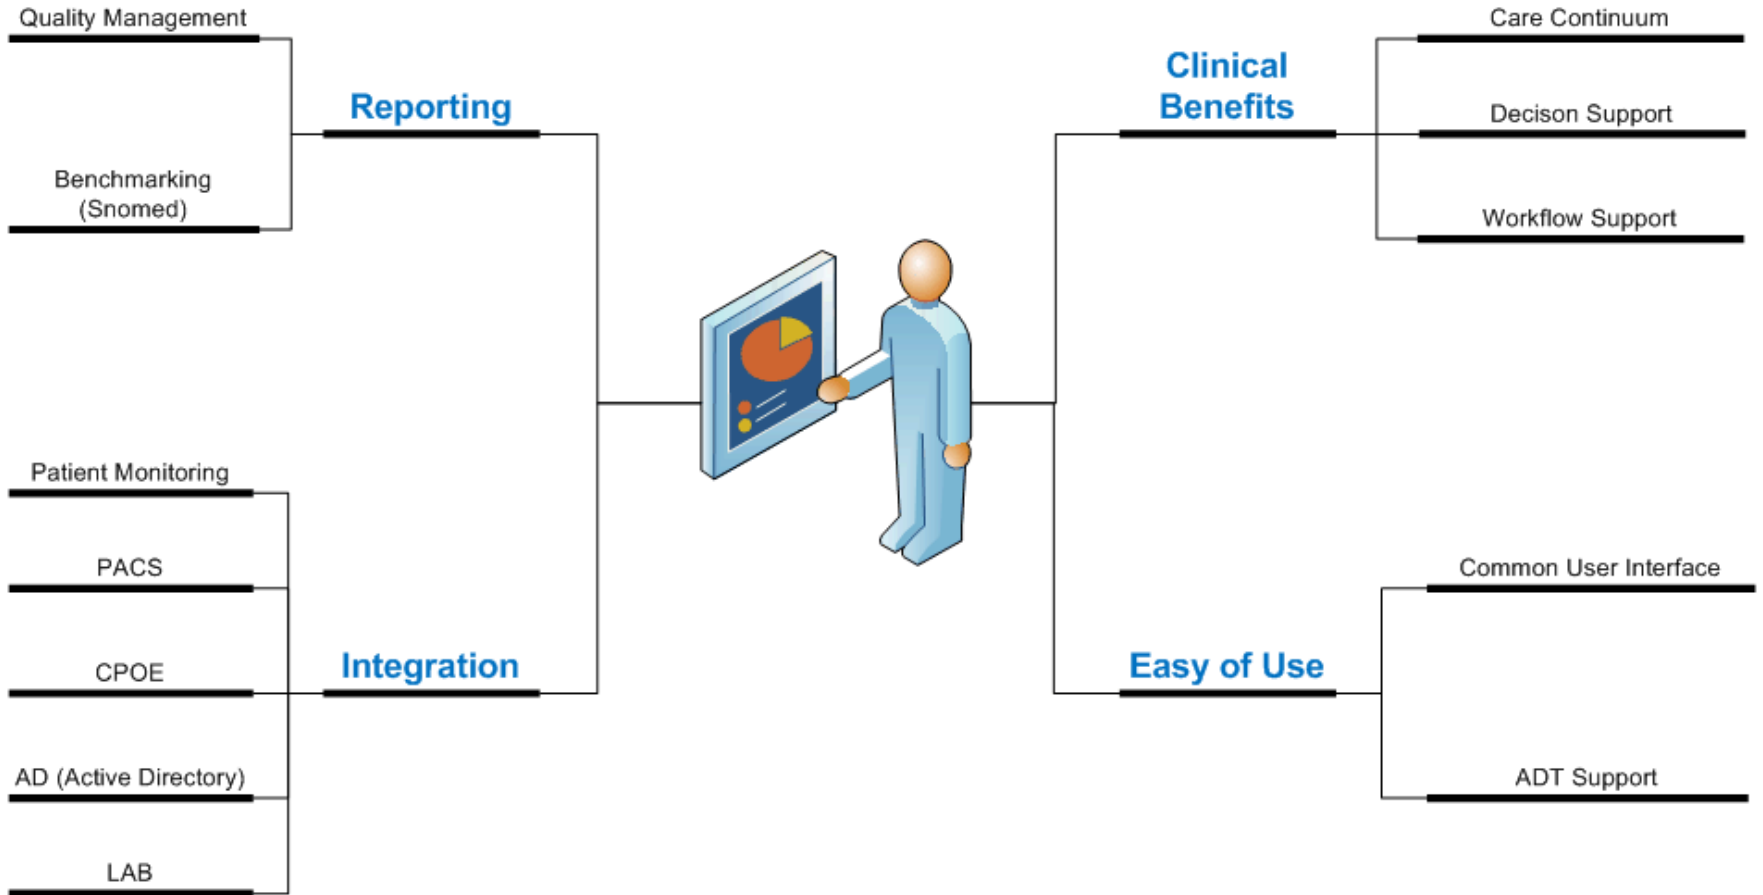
Quality Management

Benchmarking (Snomed)

Reporting

Patient Monitoring

PACS

CPOE

AD (Active Directory)

LAB

Integration

Clinical Benefits

Care Continuum

Decison Support

Workflow Support

Common User Interface

Easy of Use

ADT Support